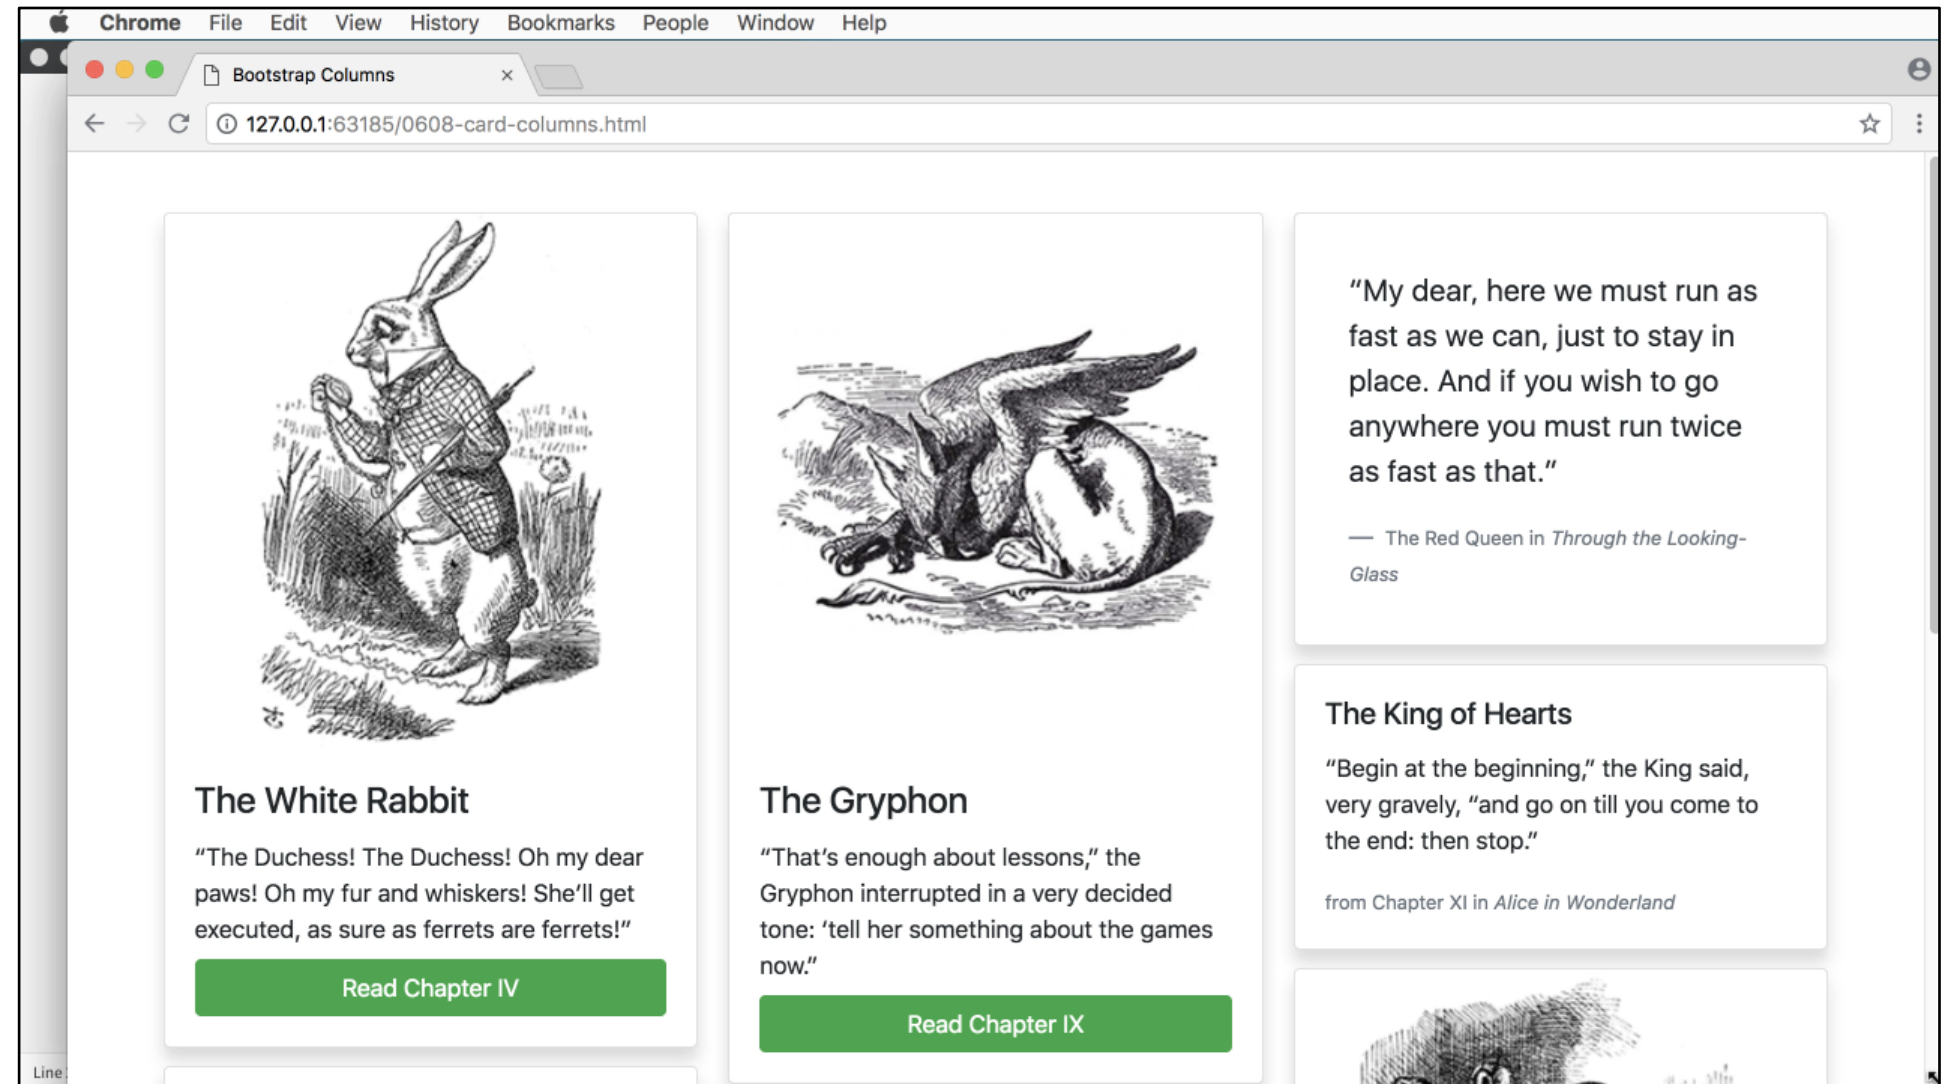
Chrome File Edit View History Bookmarks People Window Help

Bootstrap Columns ×

127.0.0.1:63185/0608-card-columns.html

The White Rabbit

"The Duchess! The Duchess! Oh my dear paws! Oh my fur and whiskers! She'll get executed, as sure as ferrets are ferrets!"

Read Chapter IV

The Gryphon

"That's enough about lessons," the Gryphon interrupted in a very decided tone: 'tell her something about the games now."

Read Chapter IX

"My dear, here we must run as fast as we can, just to stay in place. And if you wish to go anywhere you must run twice as fast as that."

— The Red Queen in *Through the Looking-Glass*

The King of Hearts

"Begin at the beginning," the King said, very gravely, "and go on till you come to the end: then stop."

from Chapter XI in *Alice in Wonderland*

Line